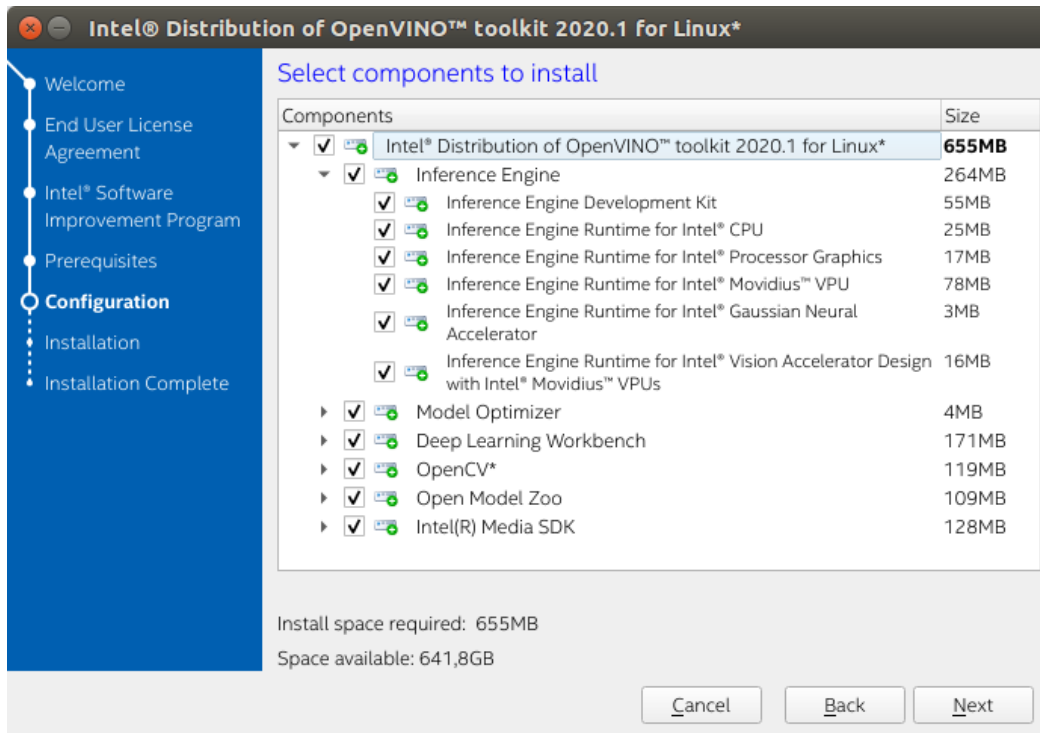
Intel® Distribution of OpenVINO™ toolkit 2020.1 for Linux*

Welcome
End User License Agreement
Intel® Software Improvement Program
Prerequisites
Configuration
Installation
Installation Complete

Select components to install

| Components | Size |
|---|---|
| Intel® Distribution of OpenVINO™ toolkit 2020.1 for Linux* | 655MB |
| Inference Engine | 264MB |
| Inference Engine Development Kit | 55MB |
| Inference Engine Runtime for Intel® CPU | 25MB |
| Inference Engine Runtime for Intel® Processor Graphics | 17MB |
| Inference Engine Runtime for Intel® Movidius™ VPU | 78MB |
| Inference Engine Runtime for Intel® Gaussian Neural Accelerator | 3MB |
| Inference Engine Runtime for Intel® Vision Accelerator Design with Intel® Movidius™ VPUs | 16MB |
| Model Optimizer | 4MB |
| Deep Learning Workbench | 171MB |
| OpenCV* | 119MB |
| Open Model Zoo | 109MB |
| Intel(R) Media SDK | 128MB |

Install space required: 655MB

Space available: 641,8GB

Cancel Back Next